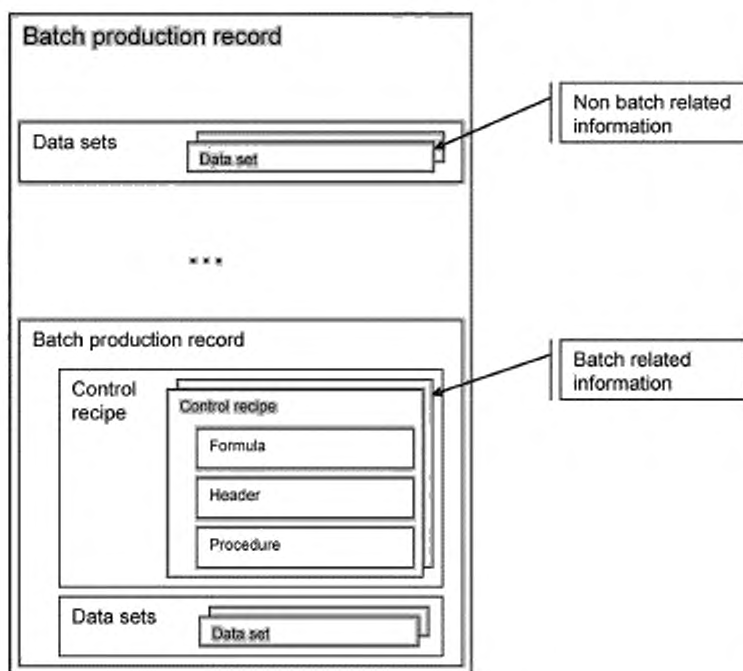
Batch production record

Data sets

Data set

Non batch related information

...

Batch production record

Control recipe

Control recipe

Formula

Header

Procedure

Batch related information

Data sets

Data set